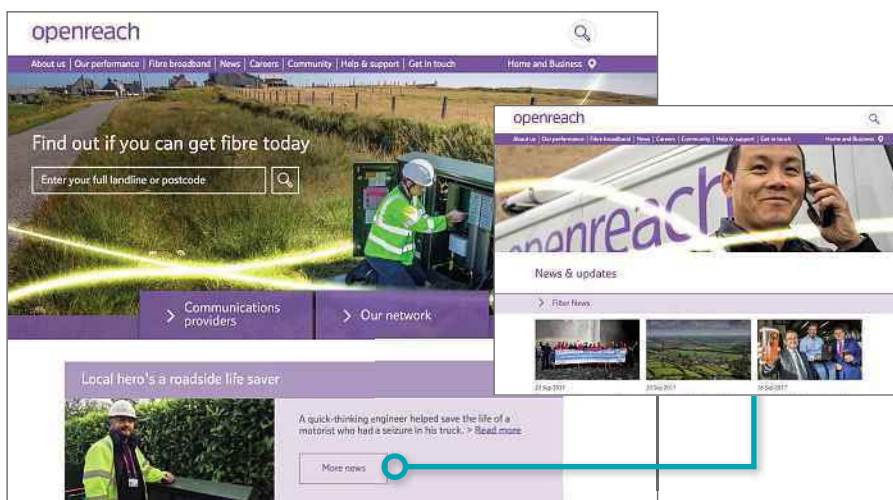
openreach

About us | Our performance | Fibre broadband | News | Careers | Community | Help & support | Get in touch

Home and Business

Find out if you can get fibre today

Enter your full landline or postcode

Communications providers

Our network

Local hero's a roadside life saver

A quick-thinking engineer helped save the life of a motorist who had a seizure in his truck. > Read more

More news

openreach

About us | Our performance | Fibre broadband | News | Careers | Community | Help & support | Get in touch

Home and Business

openreach

News & updates

Fibre News

22 Sep 2017

20 Sep 2017

18 Sep 2017